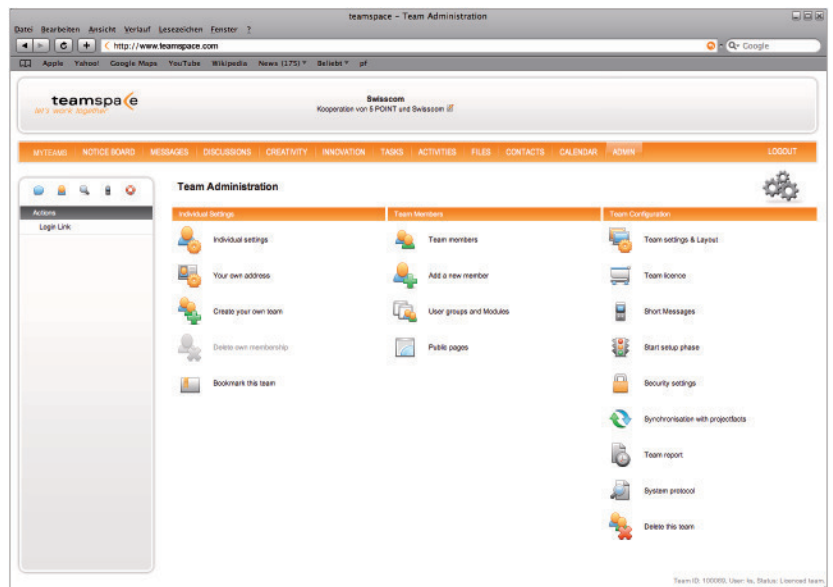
teamspace - Team Administration

Datei Bearbeiten Ansicht Verlauf Lesezeichen Fenster ?

http://www.teamspace.com

Q- Google

Apple Yahoo! Google Maps YouTube Wikipedia News (175) Beliebt pf

teamspace
let's work together

Swisscom
Kooperation von 5 POINT und Swisscom

MYTEAMS NOTICE BOARD MESSAGES DISCUSSIONS CREATIVITY INNOVATION TASKS ACTIVITIES FILES CONTACTS CALENDAR ADMIN LOGOUT

Actions
Login Link

Team Administration

| Individual Settings | Team Members | Team Configuration |
|---|---|---|
| Individual settings | Team members | Team settings & Layout |
| Your own address | Add a new member | Team licence |
| Create your own team | User groups and Modules | Short Messages |
| Delete own membership | Public pages | Start setup phase |
| Bookmark this team | | Security settings |
| | | Synchronisation with projectfacts |
| | | Team report |
| | | System protocol |
| | | Delete this team |

Team ID: 100069, User: ts, Status: Licenced team